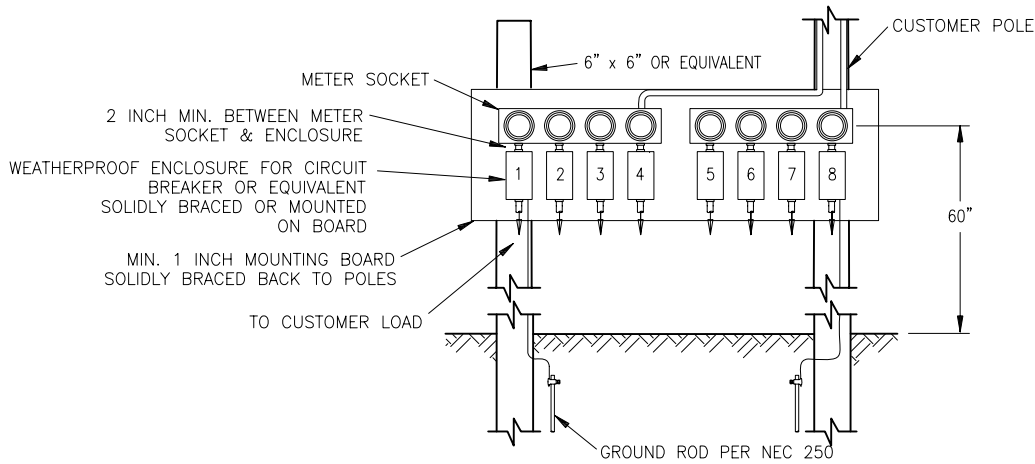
6" x 6" OR EQUIVALENT

CUSTOMER POLE

METER SOCKET

2 INCH MIN. BETWEEN METER SOCKET & ENCLOSURE

WEATHERPROOF ENCLOSURE FOR CIRCUIT BREAKER OR EQUIVALENT SOLIDLY BRACED OR MOUNTED ON BOARD

MIN. 1 INCH MOUNTING BOARD SOLIDLY BRACED BACK TO POLES

TO CUSTOMER LOAD

1
2
3
4
5
6
7
8

60"

GROUND ROD PER NEC 250